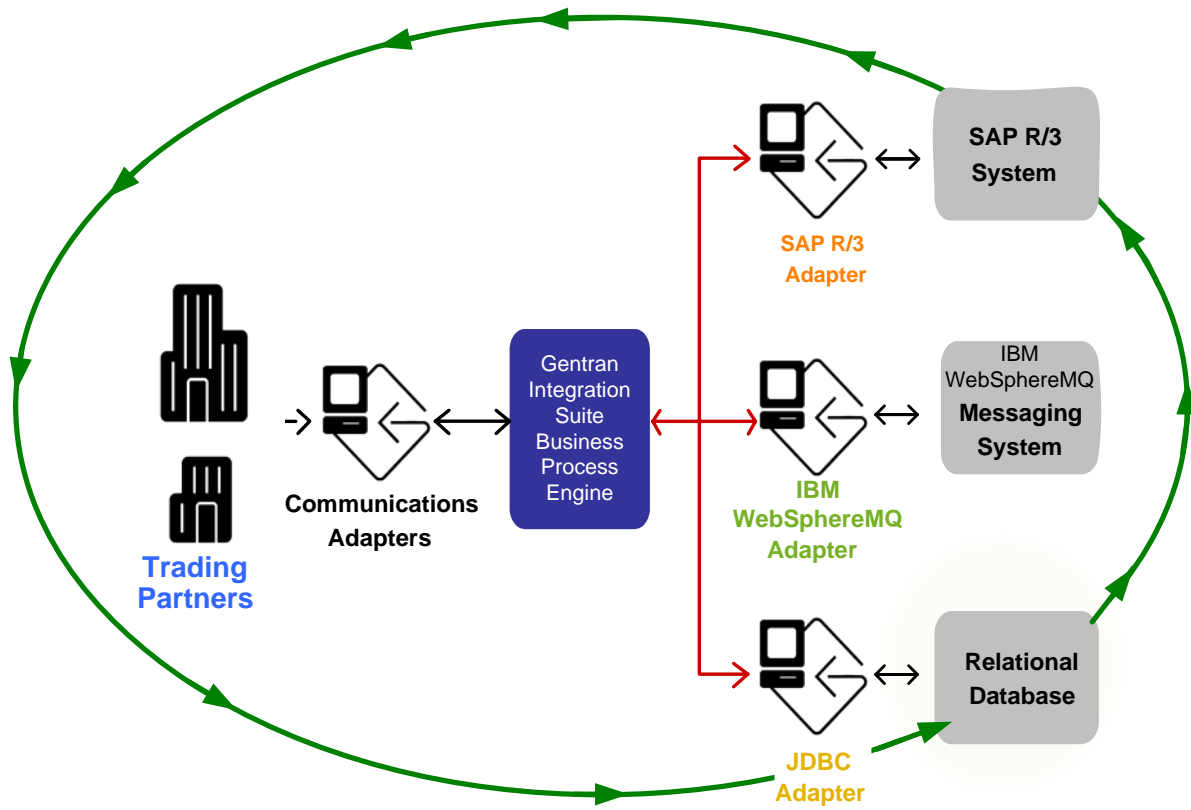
SAP R/3 System

SAP R/3 Adapter

Trading Partners

Communications Adapters

Gentran Integration Suite Business Process Engine

IBM WebSphereMQ Messaging System

IBM WebSphereMQ Adapter

Relational Database

JDBC Adapter